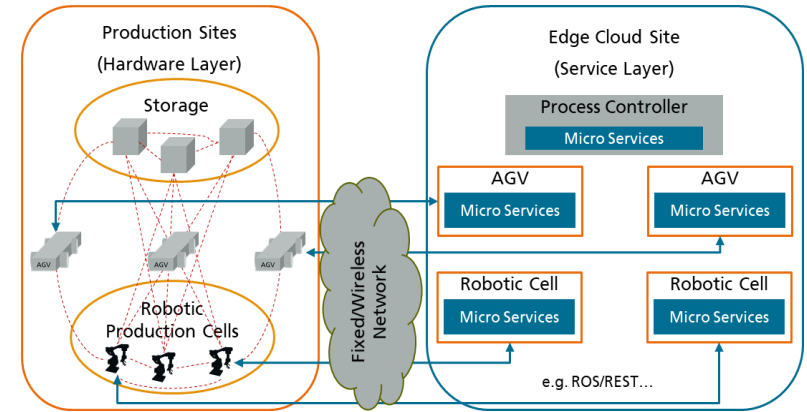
Production Sites
(Hardware Layer)

Storage

AGV
AGV
AGV

Robotic
Production Cells

Fixed/Wireless
Network

Edge Cloud Site
(Service Layer)

Process Controller
Micro Services

AGV
Micro Services

AGV
Micro Services

Robotic Cell
Micro Services

Robotic Cell
Micro Services

e.g. ROS/REST…